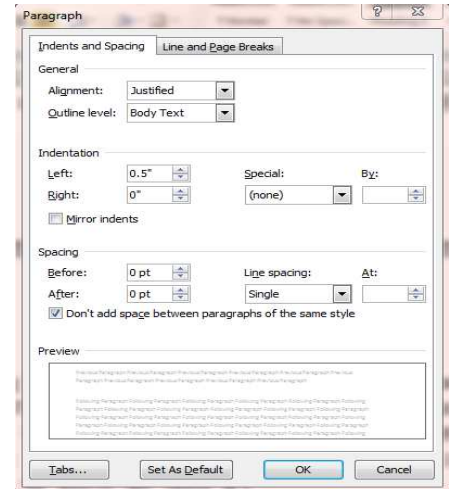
Paragraph

Indents and Spacing | Line and Page Breaks

General

Alignment: Justified

Outline level: Body Text

Indentation

Left: 0.5"

Right: 0"

Special: (none)

By:

Mirror indents

Spacing

Before: 0 pt

After: 0 pt

Line spacing: Single

At:

Don't add space between paragraphs of the same style

Preview

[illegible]

Tabs... | Set As Default | OK | Cancel